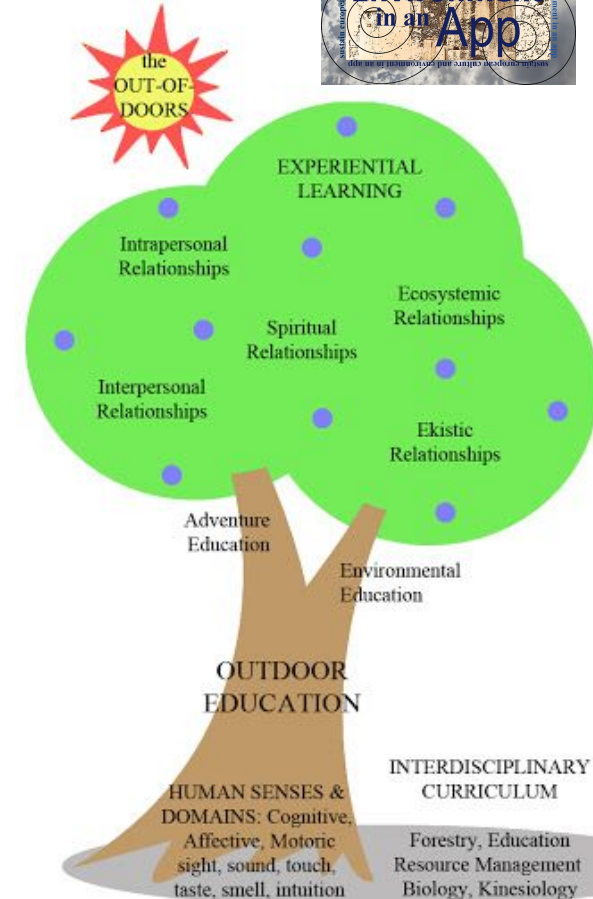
in an App

the OUT-OF-DOORS

EXPERIENTIAL LEARNING

Intrapersonal Relationships

Ecosystemic Relationships

Spiritual Relationships

Interpersonal Relationships

Ekistic Relationships

Adventure Education

Environmental Education

OUTDOOR EDUCATION

HUMAN SENSES & DOMAINS: Cognitive, Affective, Motoric sight, sound, touch, taste, smell, intuition

INTERDISCIPLINARY CURRICULUM

Forestry, Education Resource Management Biology, Kinesiology